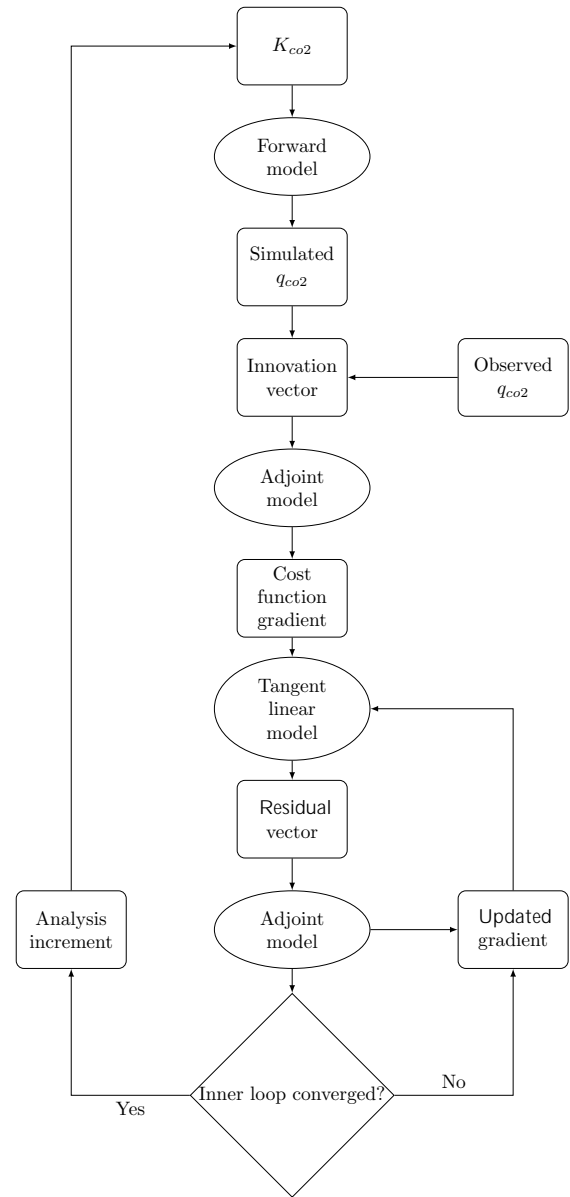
$K_{co2}$

Forward model

Simulated $q_{co2}$

Innovation vector

Observed $q_{co2}$

Adjoint model

Cost function gradient

Tangent linear model

Residual vector

Analysis increment

Adjoint model

Updated gradient

Inner loop converged?

Yes

No